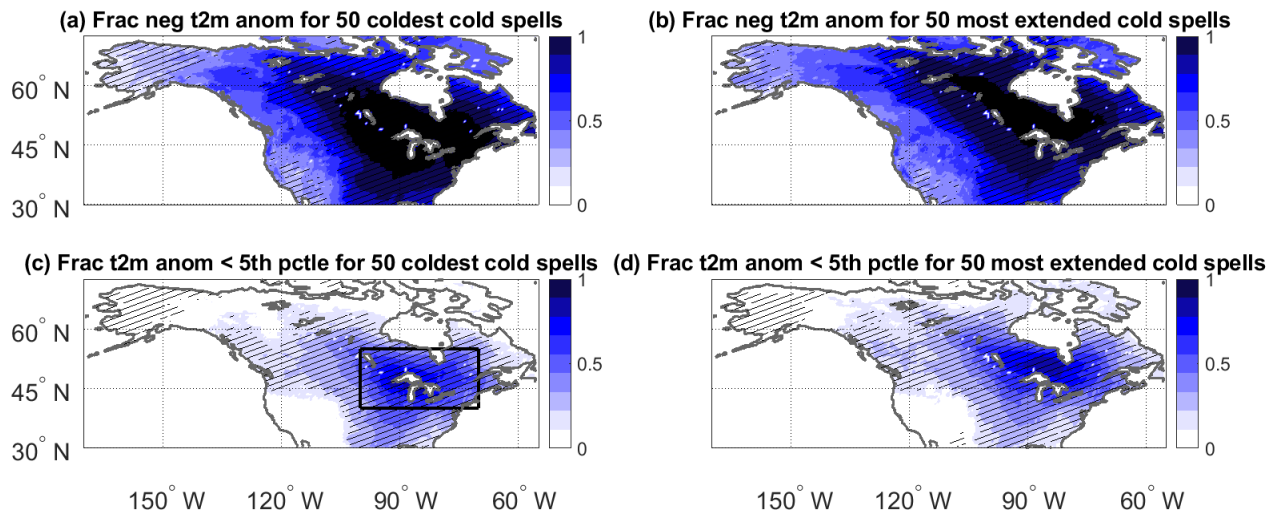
(a) Frac neg t2m anom for 50 coldest cold spells

60° N
45° N
30° N

1
0.5
0

(b) Frac neg t2m anom for 50 most extended cold spells

1
0.5
0

(c) Frac t2m anom < 5th pctle for 50 coldest cold spells

60° N
45° N
30° N

1
0.5
0

150° W 120° W 90° W 60° W

(d) Frac t2m anom < 5th pctle for 50 most extended cold spells

1
0.5
0

150° W 120° W 90° W 60° W